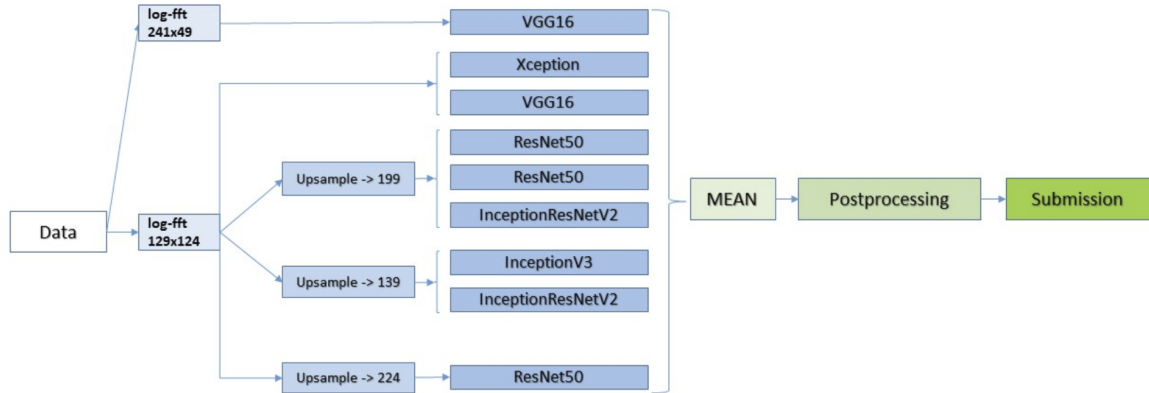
Data

log-fft
241x49

log-fft
129x124

VGG16

Xception

VGG16

Upsample -> 199

ResNet50

ResNet50

InceptionResNetV2

Upsample -> 139

InceptionV3

InceptionResNetV2

Upsample -> 224

ResNet50

MEAN

Postprocessing

Submission